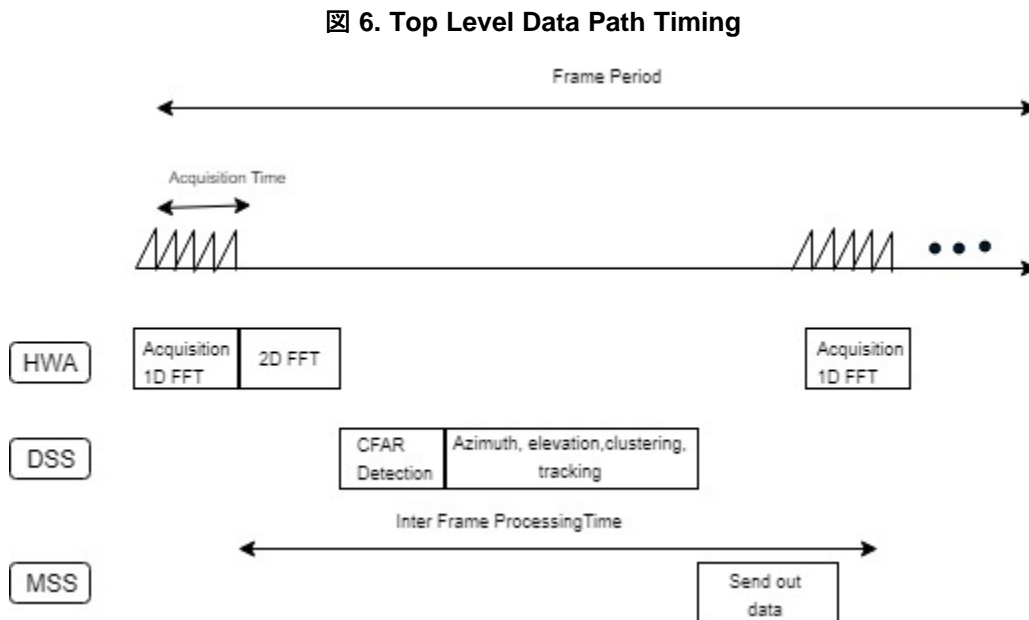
図 6. Top Level Data Path Timing

Frame Period

Acquisition Time

HWA

Acquisition 1D FFT

2D FFT

Acquisition 1D FFT

DSS

CFAR Detection

Azimuth, elevation,clustering, tracking

Inter Frame ProcessingTime

MSS

Send out data